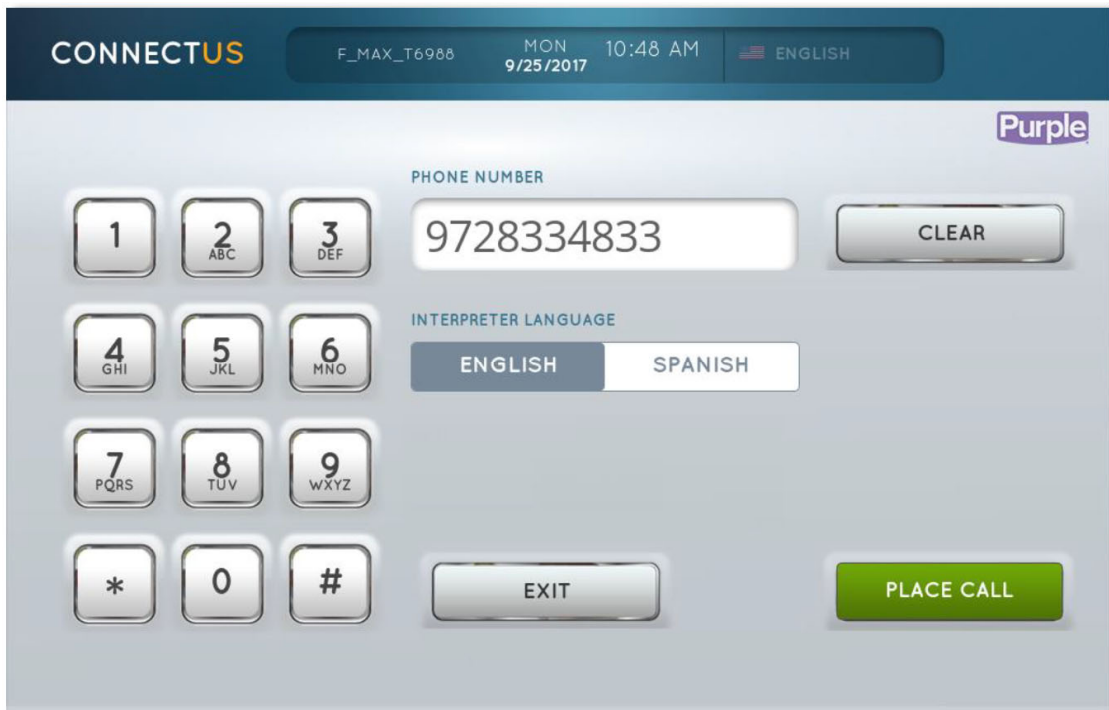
CONNECTUS

F_MAX_T6988

MON
9/25/2017

10:48 AM

ENGLISH

Purple

PHONE NUMBER

9728334833

CLEAR

1

2
ABC

3
DEF

4
GHI

5
JKL

6
MNO

7
PQRS

8
TUV

9
WXYZ

*

0

#

INTERPRETER LANGUAGE

ENGLISH

SPANISH

EXIT

PLACE CALL